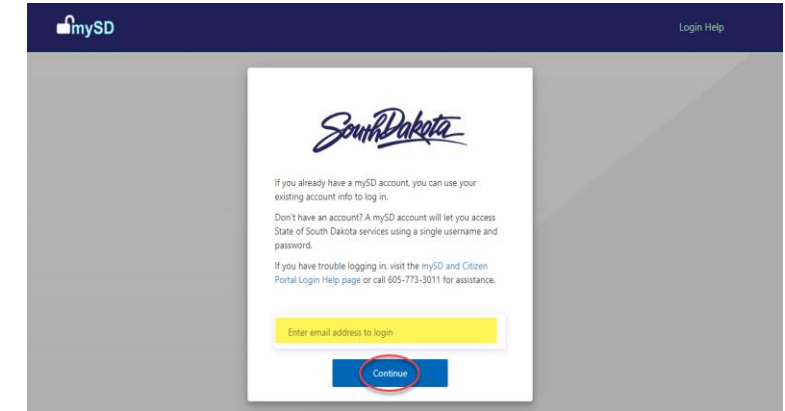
mySD

Login Help

South Dakota

If you already have a mySD account, you can use your existing account info to log in.

Don't have an account? A mySD account will let you access State of South Dakota services using a single username and password.

If you have trouble logging in, visit the mySD and Citizen Portal Login Help page or call 605-773-3011 for assistance.

Enter email address to login

Continue